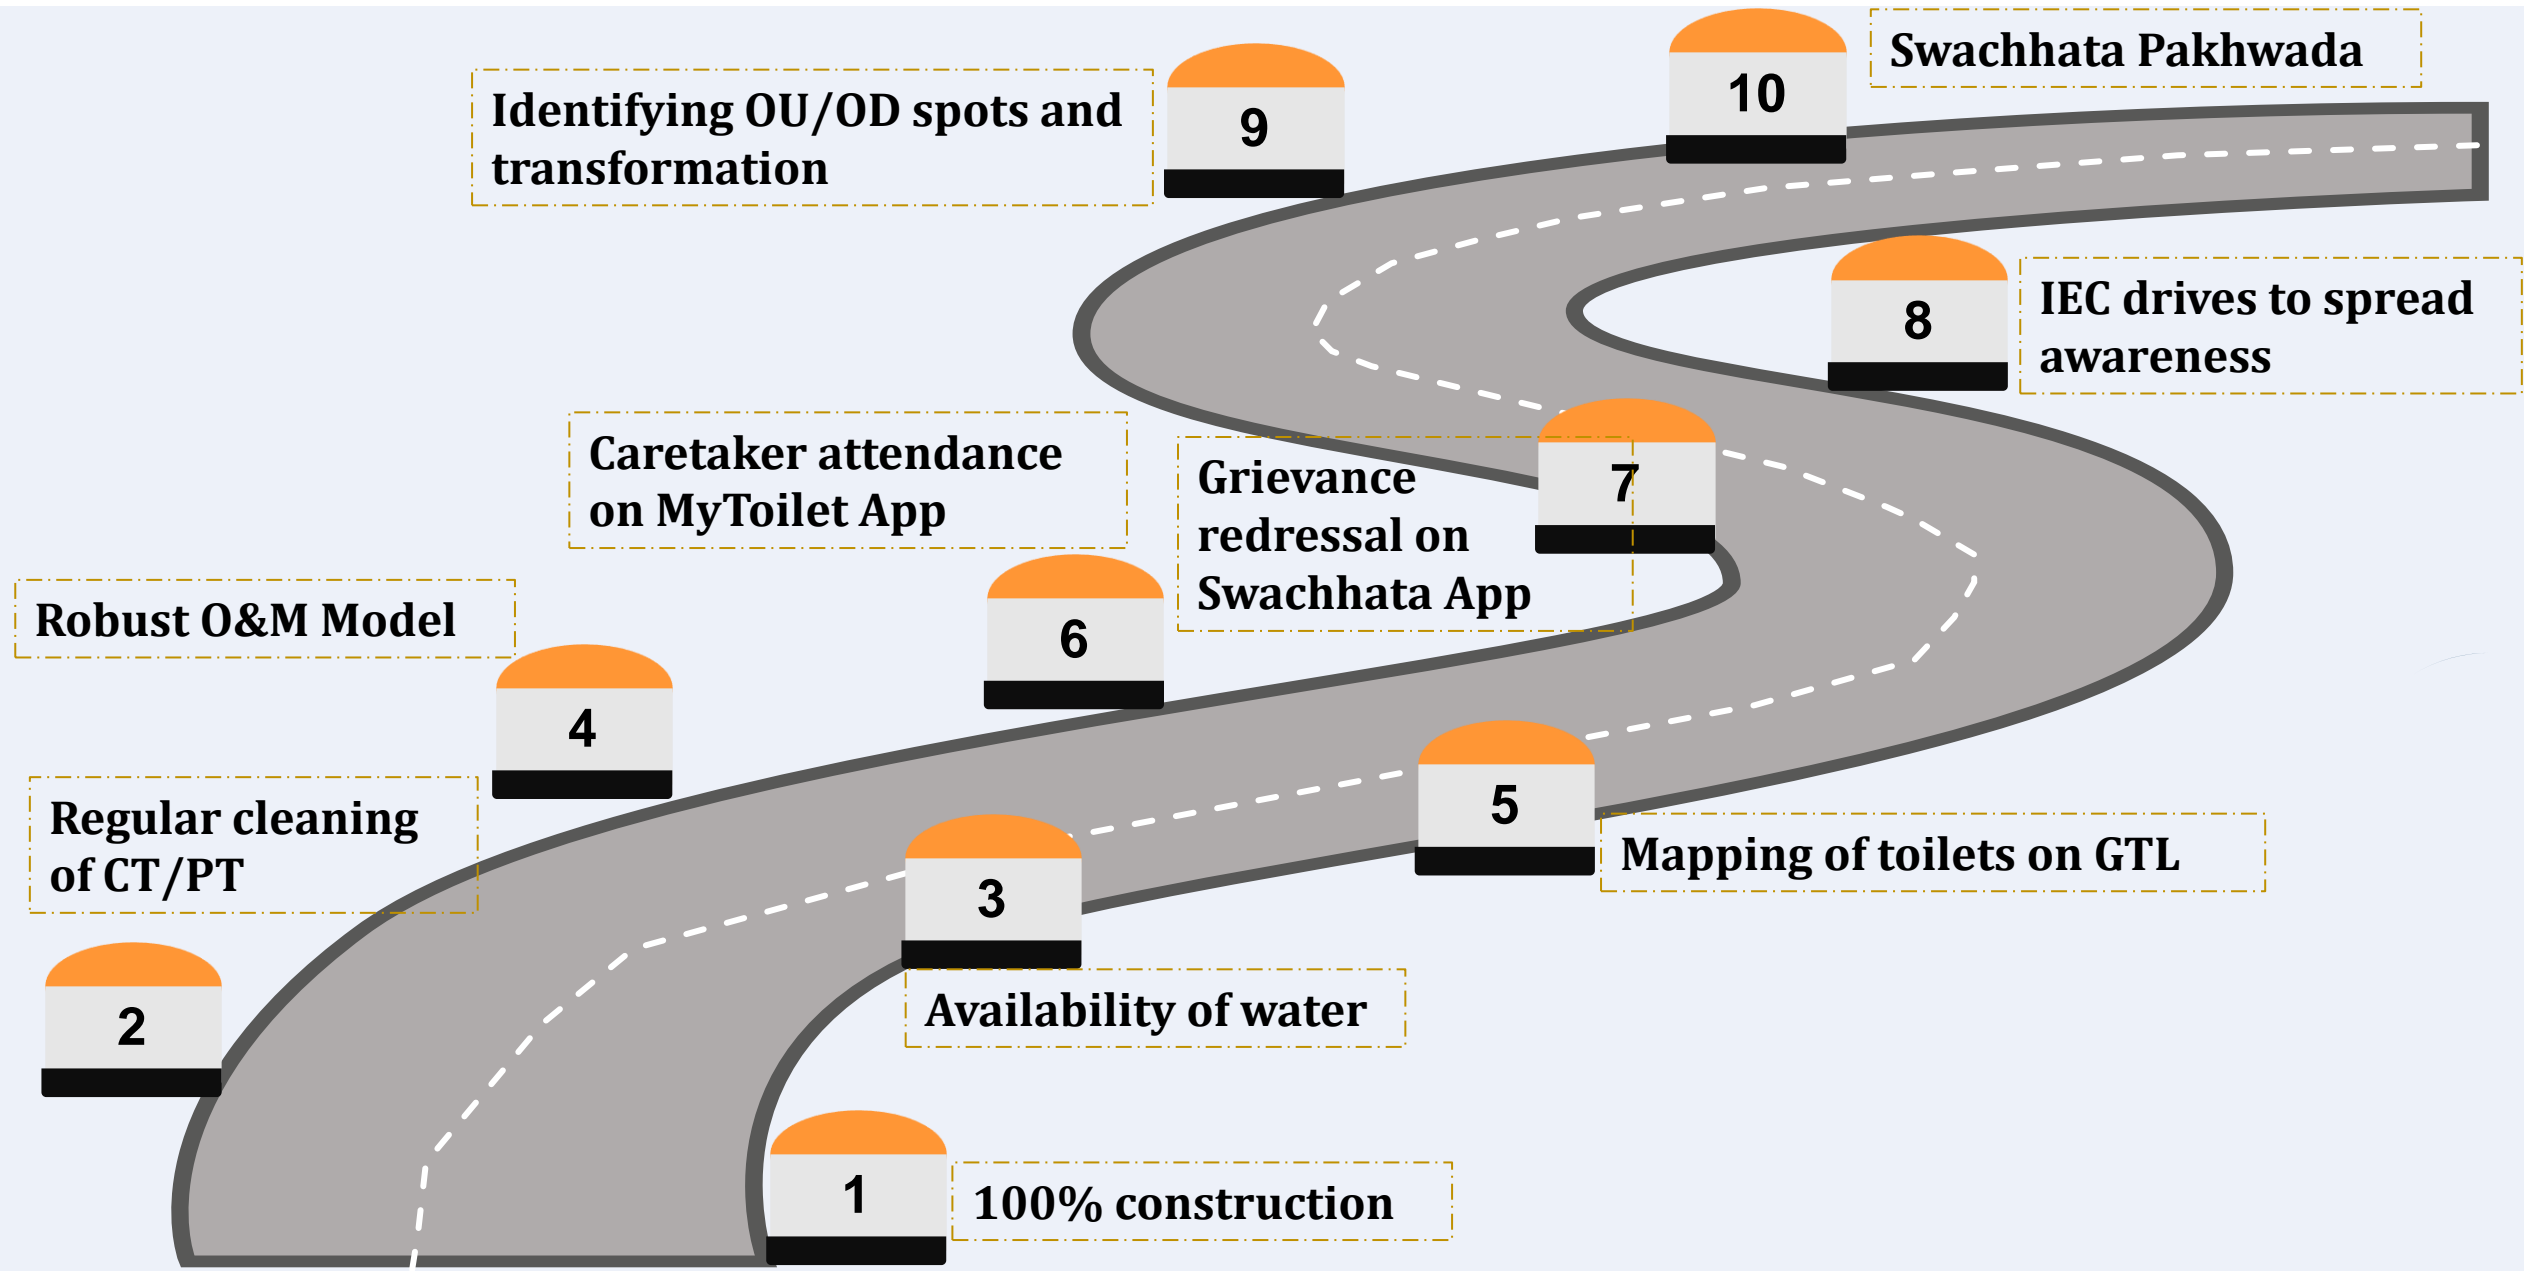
10

Swachhata Pakhwada

9

Identifying OU/OD spots and transformation

8

IEC drives to spread awareness

7

Grievance redressal on Swachhata App

Caretaker attendance on MyToilet App

6

Robust O&M Model

4

5

Mapping of toilets on GTL

Regular cleaning of CT/PT

3

Availability of water

2

1

100% construction